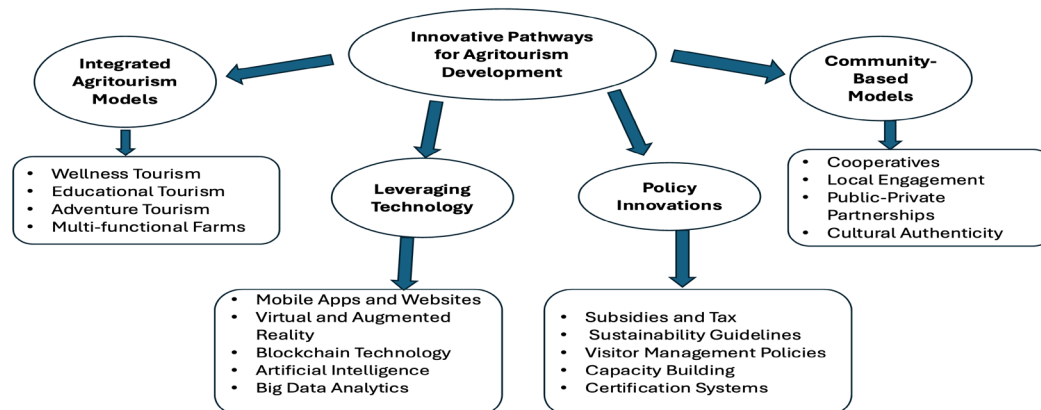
Innovative Pathways for Agritourism Development

Integrated Agritourism Models

- Wellness Tourism
- Educational Tourism
- Adventure Tourism
- Multi-functional Farms

Leveraging Technology

- Mobile Apps and Websites
- Virtual and Augmented Reality
- Blockchain Technology
- Artificial Intelligence
- Big Data Analytics

Policy Innovations

- Subsidies and Tax
- Sustainability Guidelines
- Visitor Management Policies
- Capacity Building
- Certification Systems

Community-Based Models

- Cooperatives
- Local Engagement
- Public-Private Partnerships
- Cultural Authenticity